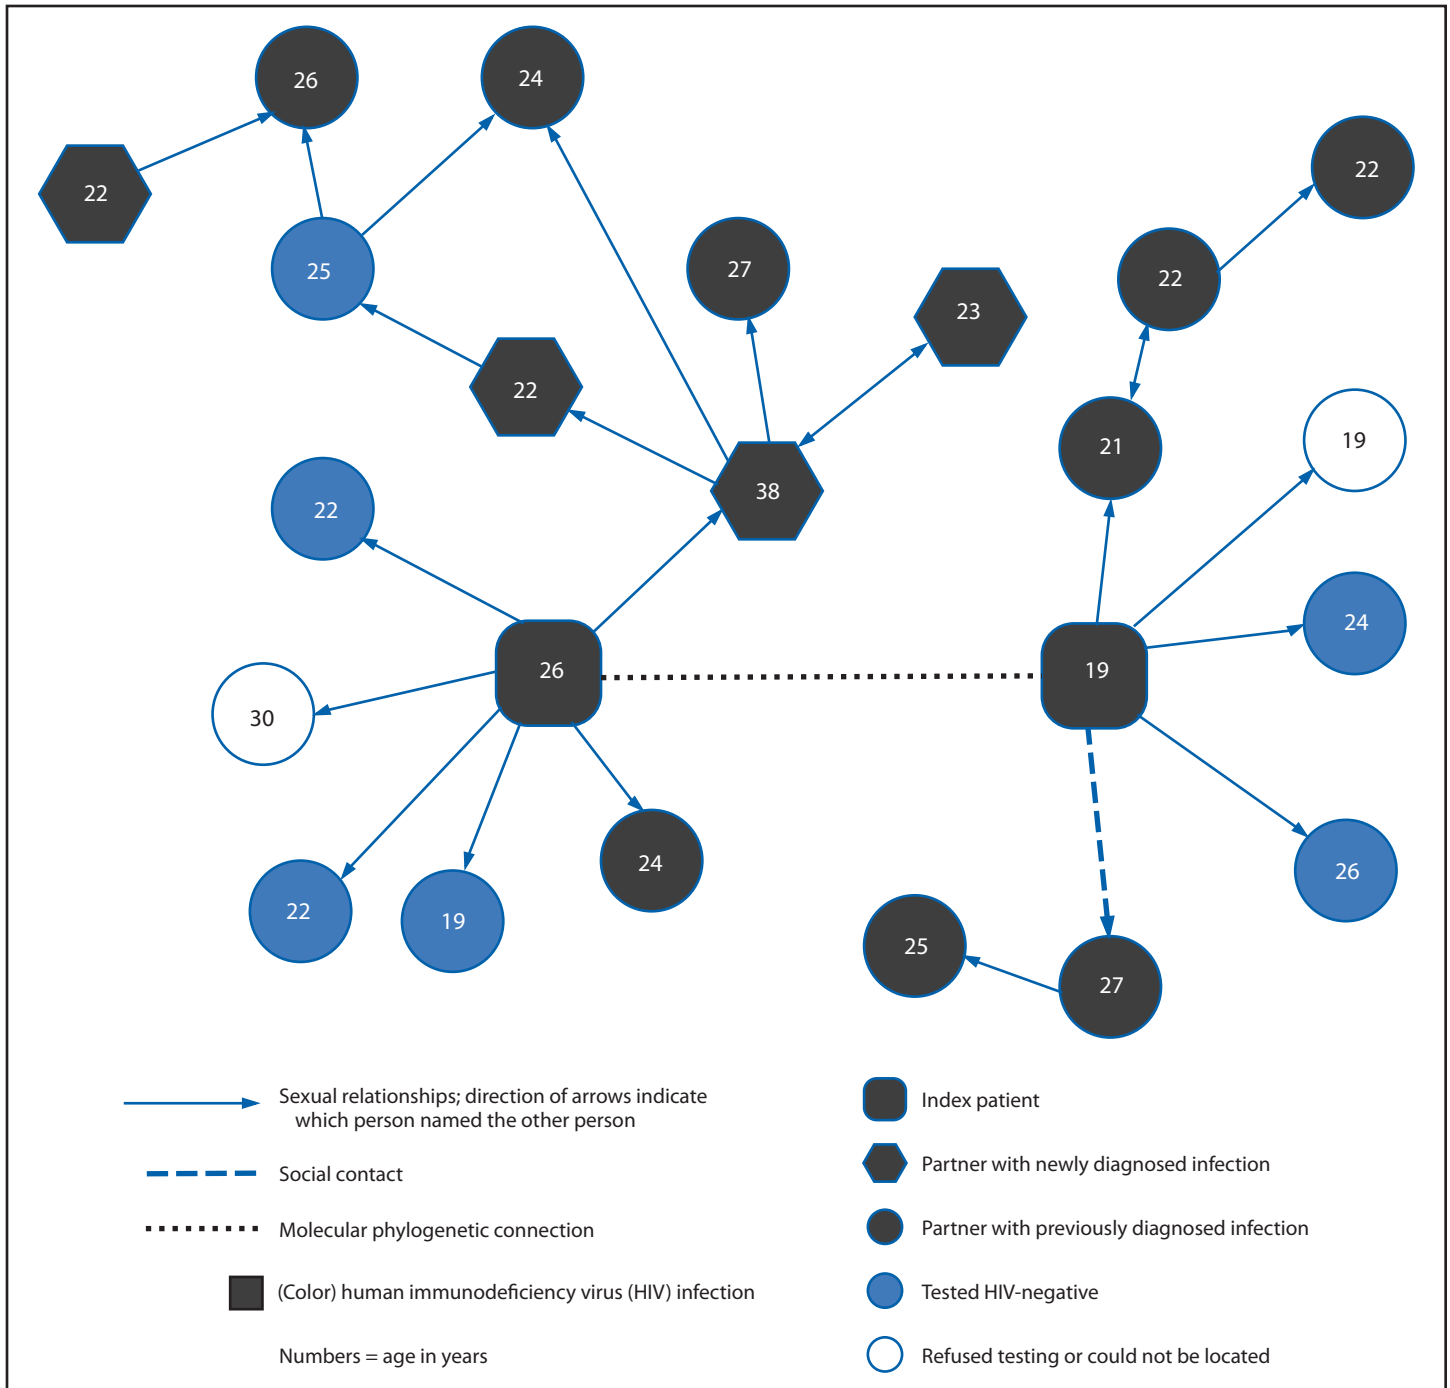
26
24
22
25
27
23
22
22
22
21
19
38
22
26
19
24
30
24
22
19
26
25
27

Sexual relationships; direction of arrows indicate which person named the other person

Social contact

Molecular phylogenetic connection

(Color) human immunodeficiency virus (HIV) infection

Numbers = age in years

Index patient

Partner with newly diagnosed infection

Partner with previously diagnosed infection

Tested HIV-negative

Refused testing or could not be located